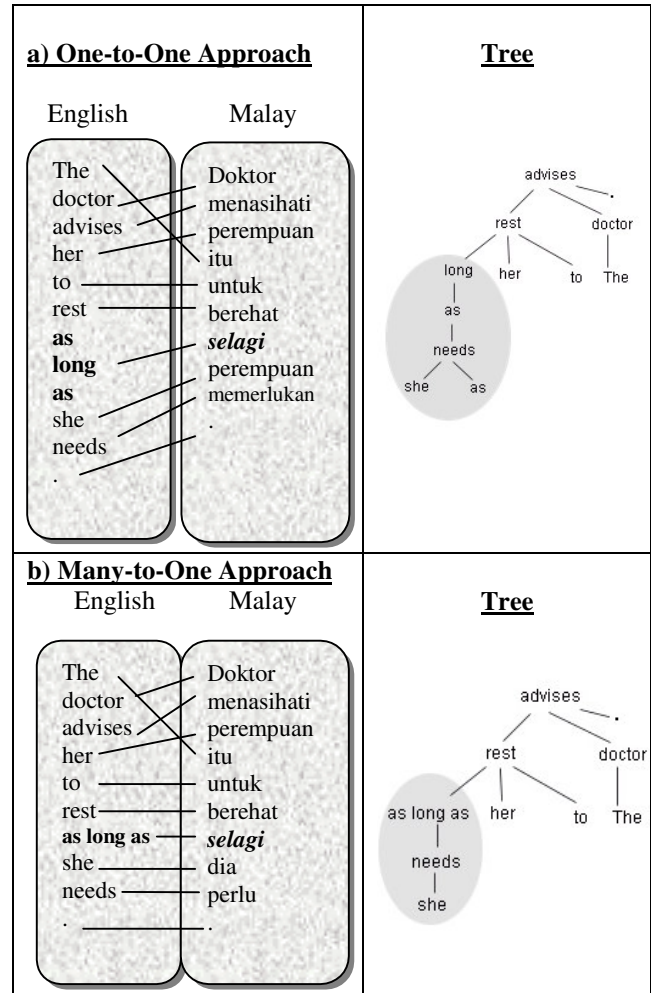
| a) One-to-One Approach | Tree |
|---|---|
| English / Malay<br>The, doctor, advises, her, to, rest, **as**, **long**, **as**, she, needs, .<br>Doktor, menasihati, perempuan, itu, untuk, berehat, ***selagi***, perempuan, memerlukan, . | advises, ., rest, doctor, long, her, to, The, as, needs, she, as |
| **b) Many-to-One Approach**<br>English / Malay<br>The, doctor, advises, her, to, rest, **as long as**, she, needs, .<br>Doktor, menasihati, perempuan, itu, untuk, berehat, ***selagi***, dia, perlu, . | **Tree**<br>advises, ., rest, doctor, as long as, her, to, The, needs, she |